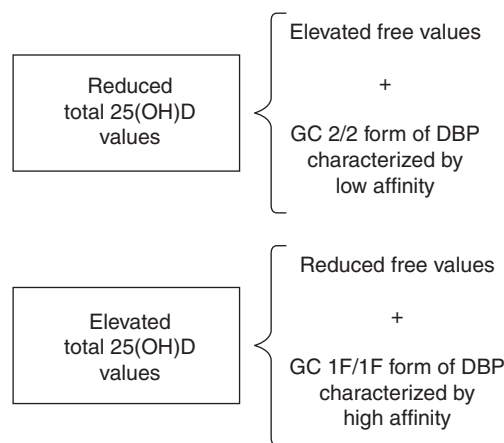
Reduced total 25(OH)D values

Elevated free values

+

GC 2/2 form of DBP characterized by low affinity

Elevated total 25(OH)D values

Reduced free values

+

GC 1F/1F form of DBP characterized by high affinity